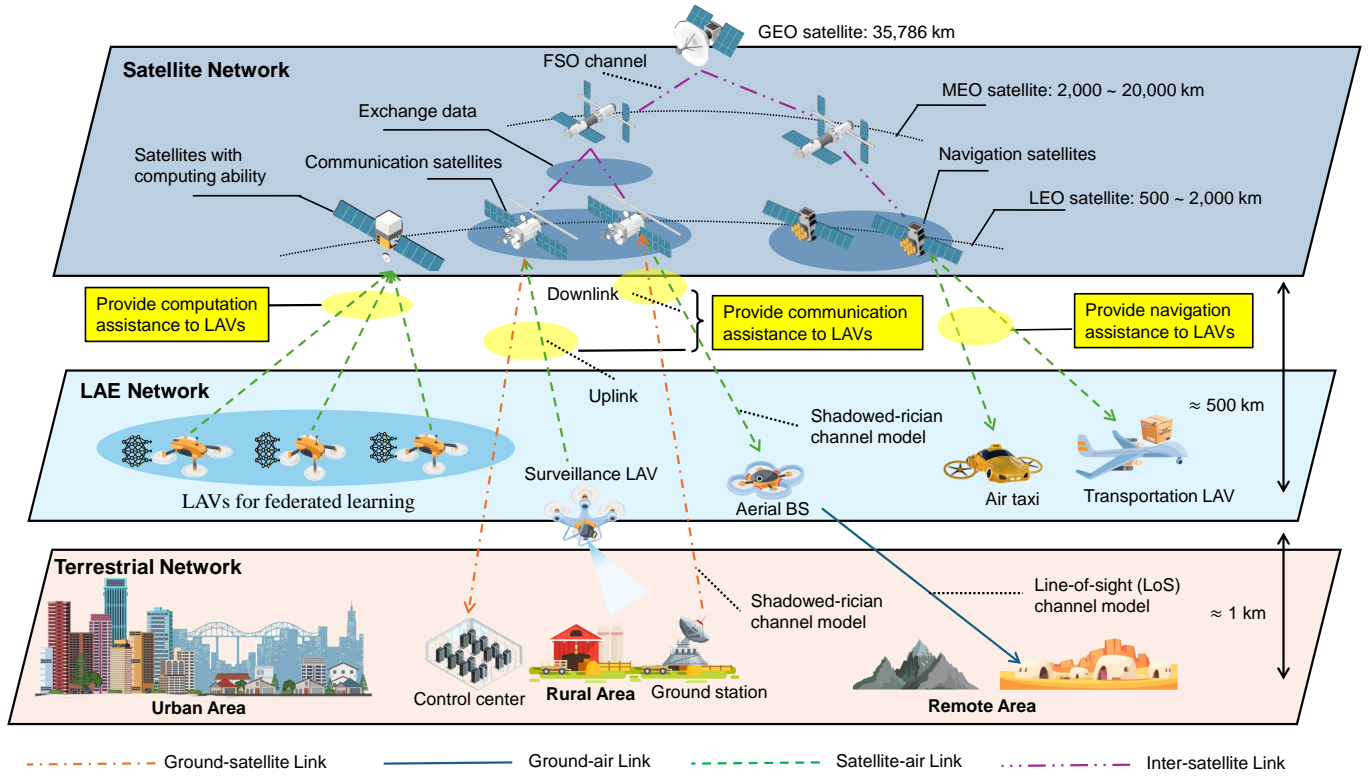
GEO satellite: 35,786 km

Satellite Network

FSO channel

Exchange data

MEO satellite: 2,000 ~ 20,000 km

Satellites with computing ability

Communication satellites

Navigation satellites

LEO satellite: 500 ~ 2,000 km

Provide computation assistance to LAVs

Downlink

Provide communication assistance to LAVs

Provide navigation assistance to LAVs

Uplink

LAE Network

Shadowed-rician channel model

≈ 500 km

LAVs for federated learning

Surveillance LAV

Aerial BS

Air taxi

Transportation LAV

Terrestrial Network

Shadowed-rician channel model

Line-of-sight (LoS) channel model

≈ 1 km

Urban Area

Control center

Rural Area

Ground station

Remote Area

Ground-satellite Link

Ground-air Link

Satellite-air Link

Inter-satellite Link